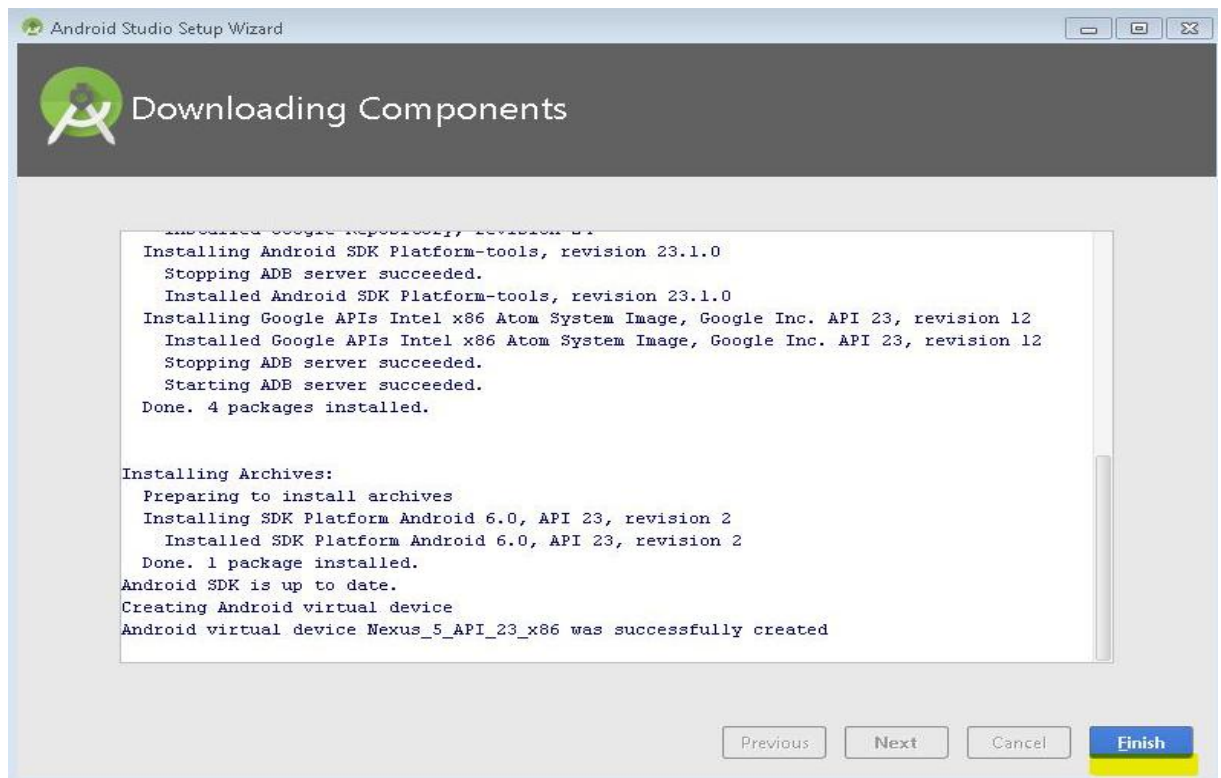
Android Studio Setup Wizard

Downloading Components

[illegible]
Installing Android SDK Platform-tools, revision 23.1.0
Stopping ADB server succeeded.
Installed Android SDK Platform-tools, revision 23.1.0
Installing Google APIs Intel x86 Atom System Image, Google Inc. API 23, revision 12
Installed Google APIs Intel x86 Atom System Image, Google Inc. API 23, revision 12
Stopping ADB server succeeded.
Starting ADB server succeeded.
Done. 4 packages installed.

Installing Archives:
Preparing to install archives
Installing SDK Platform Android 6.0, API 23, revision 2
Installed SDK Platform Android 6.0, API 23, revision 2
Done. 1 package installed.
Android SDK is up to date.
Creating Android virtual device
Android virtual device Nexus_5_API_23_x86 was successfully created

Previous Next Cancel Finish